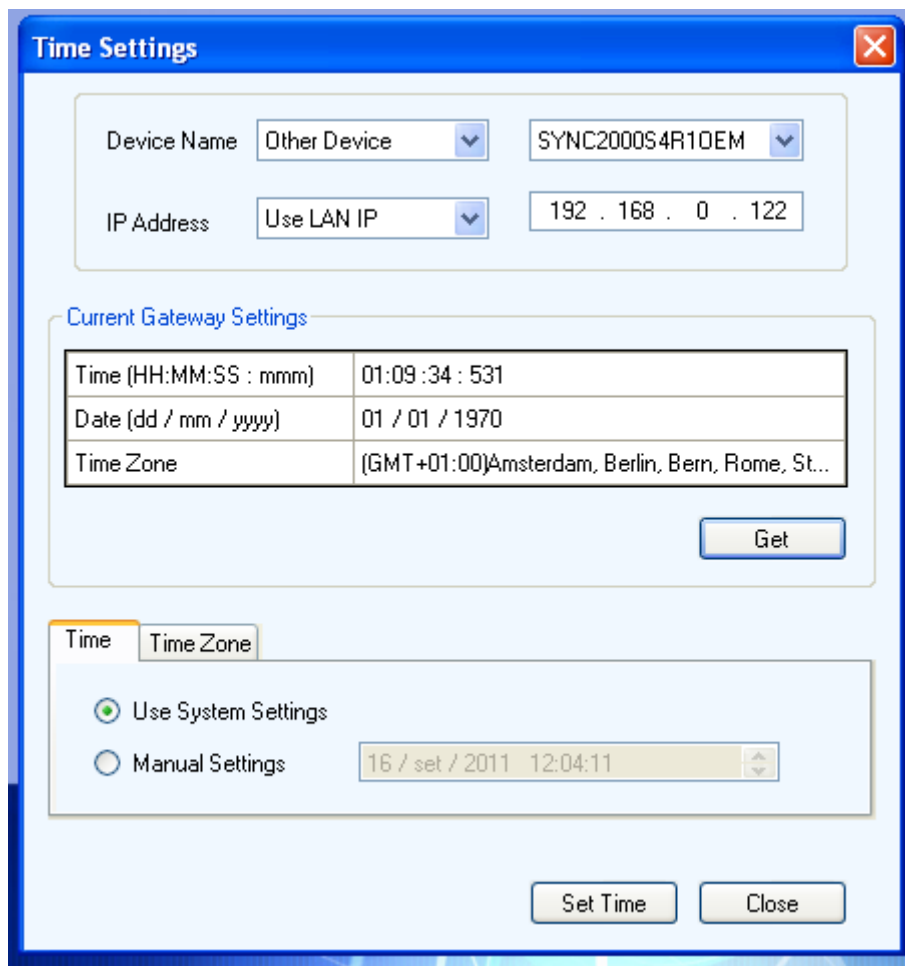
Time Settings

Device Name Other Device SYNC2000S4R1OEM

IP Address Use LAN IP 192 . 168 . 0 . 122

Current Gateway Settings

| Time (HH:MM:SS : mmm) | 01:09 :34 : 531 |
|---|---|
| Date (dd / mm / yyyy) | 01 / 01 / 1970 |
| Time Zone | (GMT+01:00)Amsterdam, Berlin, Bern, Rome, St... |

Get

Time Time Zone

Use System Settings

Manual Settings 16 / set / 2011 12:04:11

Set Time Close